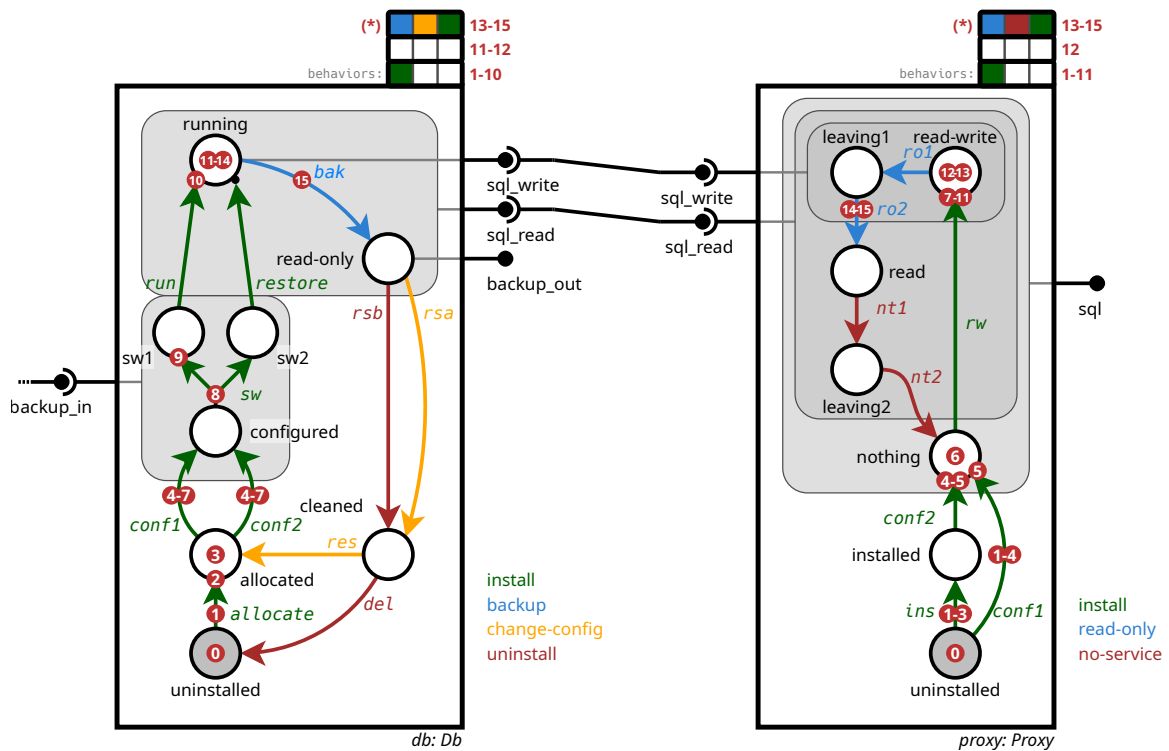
(*) 13-15
11-12
behaviors: 1-10

running
11-14
10
15 bak
read-only
run restore
sw1 sw2
9
8 sw
configured
backup_in
4-7 4-7
conf1 conf2
cleaned
rsb rsa
3
res
2 allocated
1 allocate
del
0
uninstalled

install
backup
change-config
uninstall

db: Db

sql_write
sql_read
backup_out
sql_write
sql_read

(*) 13-15
12
behaviors: 1-11

leaving1 read-write
ro1
12-13
14-15 ro2 7-11
read
nt1
rw
leaving2 nt2
nothing 6
4-5 5
conf2
installed
1-4
ins
1-3 conf1
0
uninstalled

sql

install
read-only
no-service

proxy: Proxy